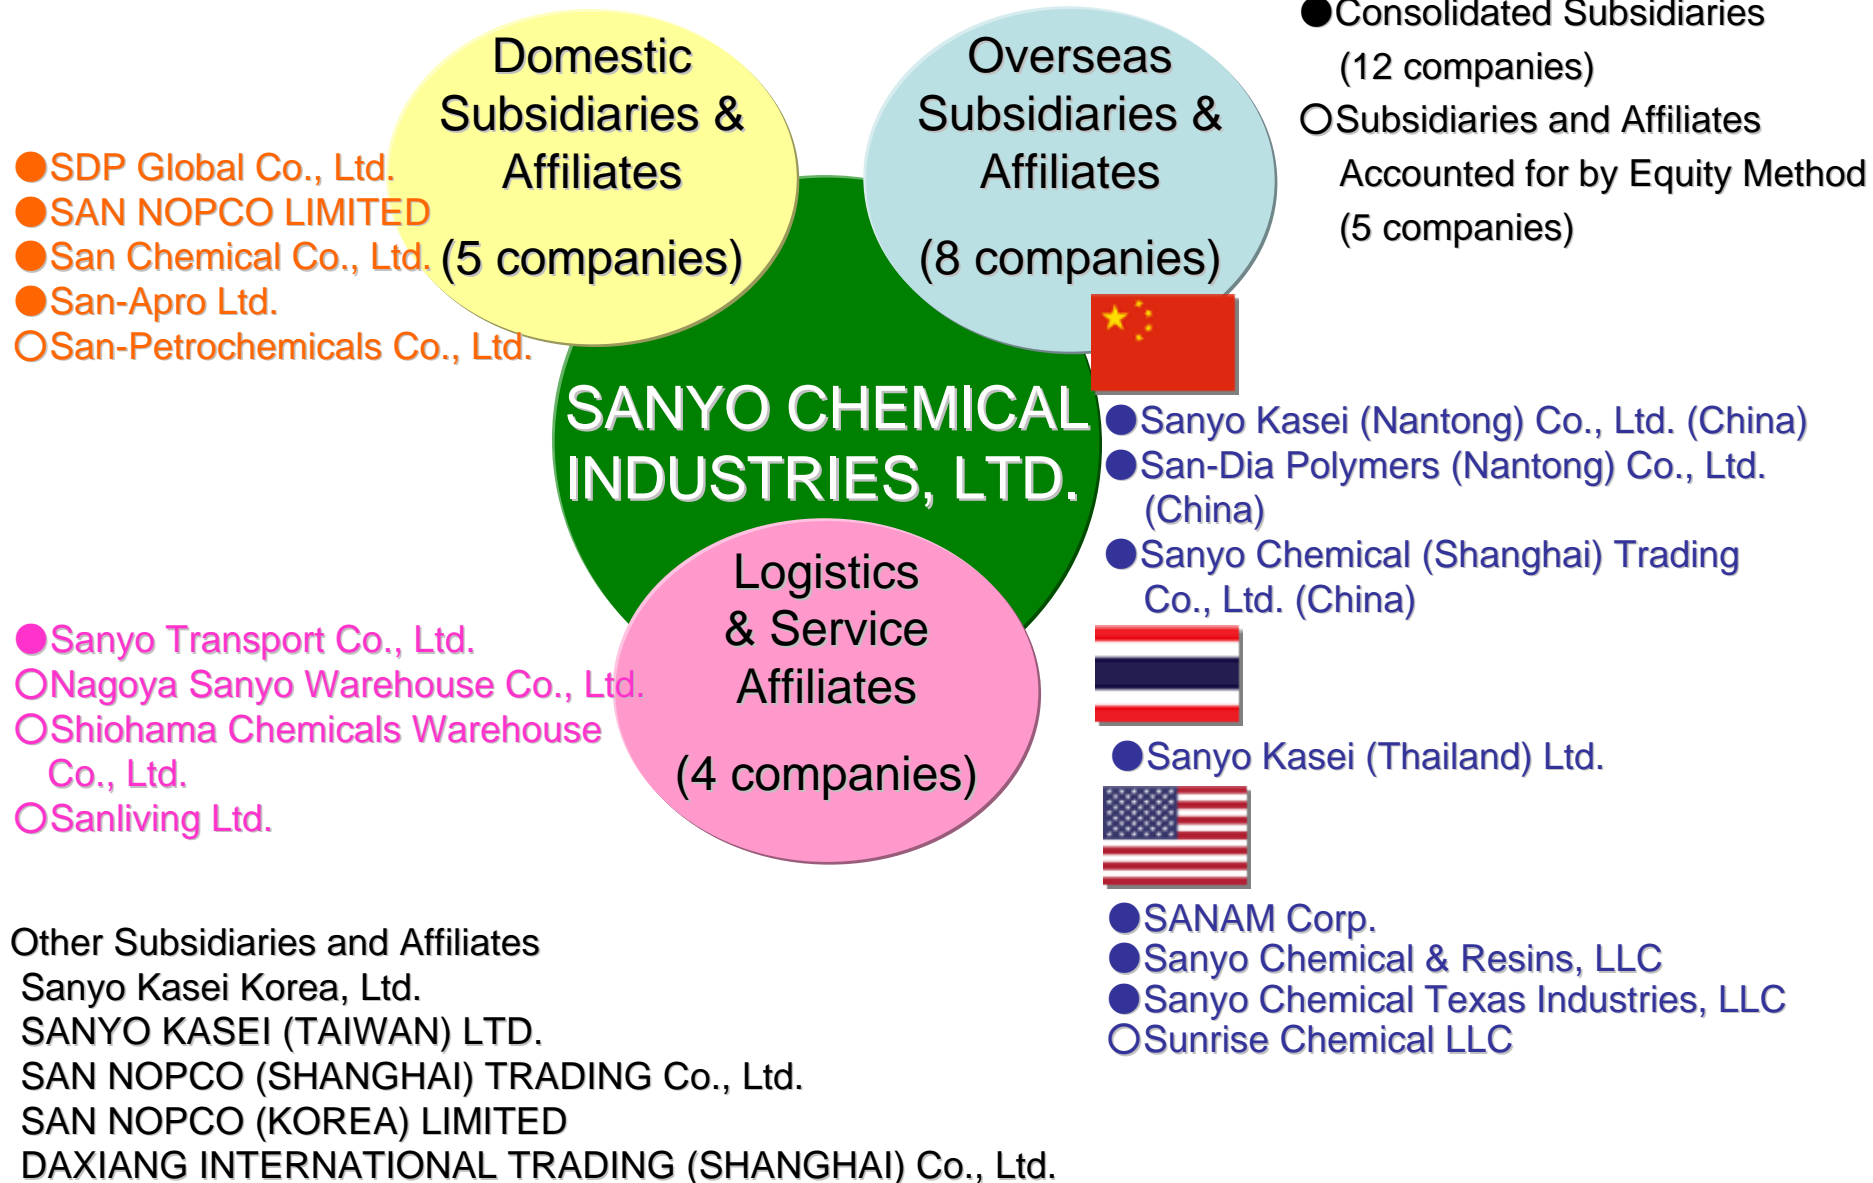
●Consolidated Subsidiaries (12 companies)
○Subsidiaries and Affiliates Accounted for by Equity Method (5 companies)

Domestic Subsidiaries & Affiliates

(5 companies)

●SDP Global Co., Ltd.
●SAN NOPCO LIMITED
●San Chemical Co., Ltd.
●San-Apro Ltd.
○San-Petrochemicals Co., Ltd.

Overseas Subsidiaries & Affiliates

(8 companies)

SANYO CHEMICAL INDUSTRIES, LTD.

●Sanyo Kasei (Nantong) Co., Ltd. (China)
●San-Dia Polymers (Nantong) Co., Ltd. (China)
●Sanyo Chemical (Shanghai) Trading Co., Ltd. (China)

●Sanyo Kasei (Thailand) Ltd.

●SANAM Corp.
●Sanyo Chemical & Resins, LLC
●Sanyo Chemical Texas Industries, LLC
○Sunrise Chemical LLC

Logistics & Service Affiliates

(4 companies)

●Sanyo Transport Co., Ltd.
○Nagoya Sanyo Warehouse Co., Ltd.
○Shiohama Chemicals Warehouse Co., Ltd.
○Sanliving Ltd.

Other Subsidiaries and Affiliates
Sanyo Kasei Korea, Ltd.
SANYO KASEI (TAIWAN) LTD.
SAN NOPCO (SHANGHAI) TRADING Co., Ltd.
SAN NOPCO (KOREA) LIMITED
DAXIANG INTERNATIONAL TRADING (SHANGHAI) Co., Ltd.